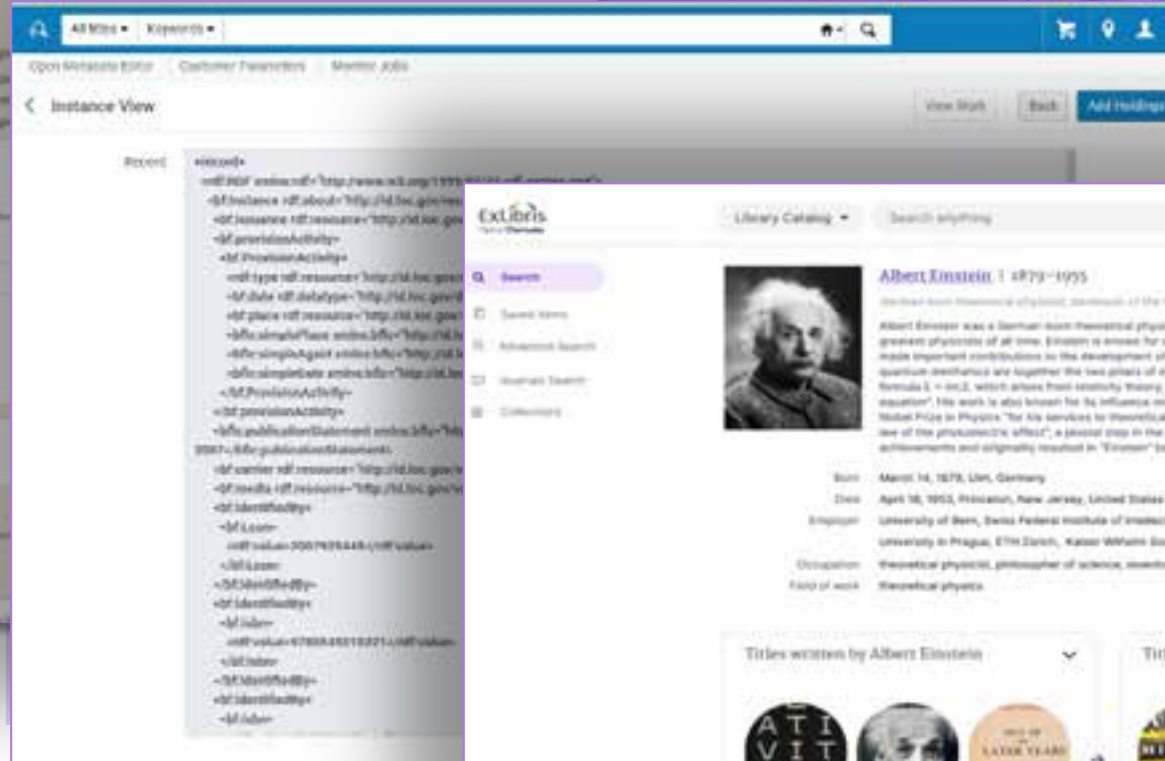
All titles ▾ Keywords ▾

Open Metadata Editor | Customer Parameters | Monitor Jobs

< Instance View

View Work | Back | Add Holdings

Record

<record>
<rdf:RDF xmlns:rdf="http://www.w3.org/1999/02/22-rdf-syntax-ns#">
<bf:Instance rdf:about="http://id.loc.gov/res
<bf:Instance rdf:resource="http://id.loc.gov
<bf:provisionActivity>
<bf:ProvisionActivity>
<rdf:type rdf:resource="http://id.loc.gov/
<bf:date rdf:datatype="http://id.loc.gov/
<bf:place rdf:resource="http://id.loc.gov/
<bflc:simplePlace xmlns:bflc="http://id.lo
<bflc:simpleAgent xmlns:bflc="http://id.lo
<bflc:simpleDate xmlns:bflc="http://id.lo
</bf:ProvisionActivity>
</bf:provisionActivity>
<bflc:publicationStatement xmlns:bflc="http
2007</bflc:publicationStatement>
<bf:carrier rdf:resource="http://id.loc.gov/
<bf:media rdf:resource="http://id.loc.gov/
<bf:identifiedBy>
<bf:Lccn>
<rdf:value>2007935445</rdf:value>
</bf:Lccn>
</bf:identifiedBy>
<bf:identifiedBy>
<bf:Isbn>
<rdf:value>9780545010221</rdf:value>
</bf:Isbn>
</bf:identifiedBy>
<bf:identifiedBy>
<bf:Isbn>

ExLibris

Library Catalog ▾ | Search anything

Search
Saved items
Advanced Search
Journal Search
Collections

Albert Einstein | 1879–1955

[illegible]

Albert Einstein was a German-born theoretical physi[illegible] greatest physicists of all time. Einstein is known for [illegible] made important contributions to the development of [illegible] quantum mechanics are together the two pillars of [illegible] formula E = mc2, which arises from relativity theory, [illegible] equation". His work is also known for its influence on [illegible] Nobel Prize in Physics "for his services to theoretical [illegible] law of the photoelectric effect", a pivotal step in the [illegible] achievements and originality resulted in "Einstein" be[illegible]

Born: March 14, 1879, Ulm, Germany
Died: April 18, 1955, Princeton, New Jersey, United States
Employer: University of Bern, Swiss Federal Institute of Intellec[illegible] University in Prague, ETH Zurich, Kaiser Wilhelm So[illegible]
Occupation: theoretical physicist, philosopher of science, invento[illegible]
Field of work: theoretical physics

Titles written by Albert Einstein

Tit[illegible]